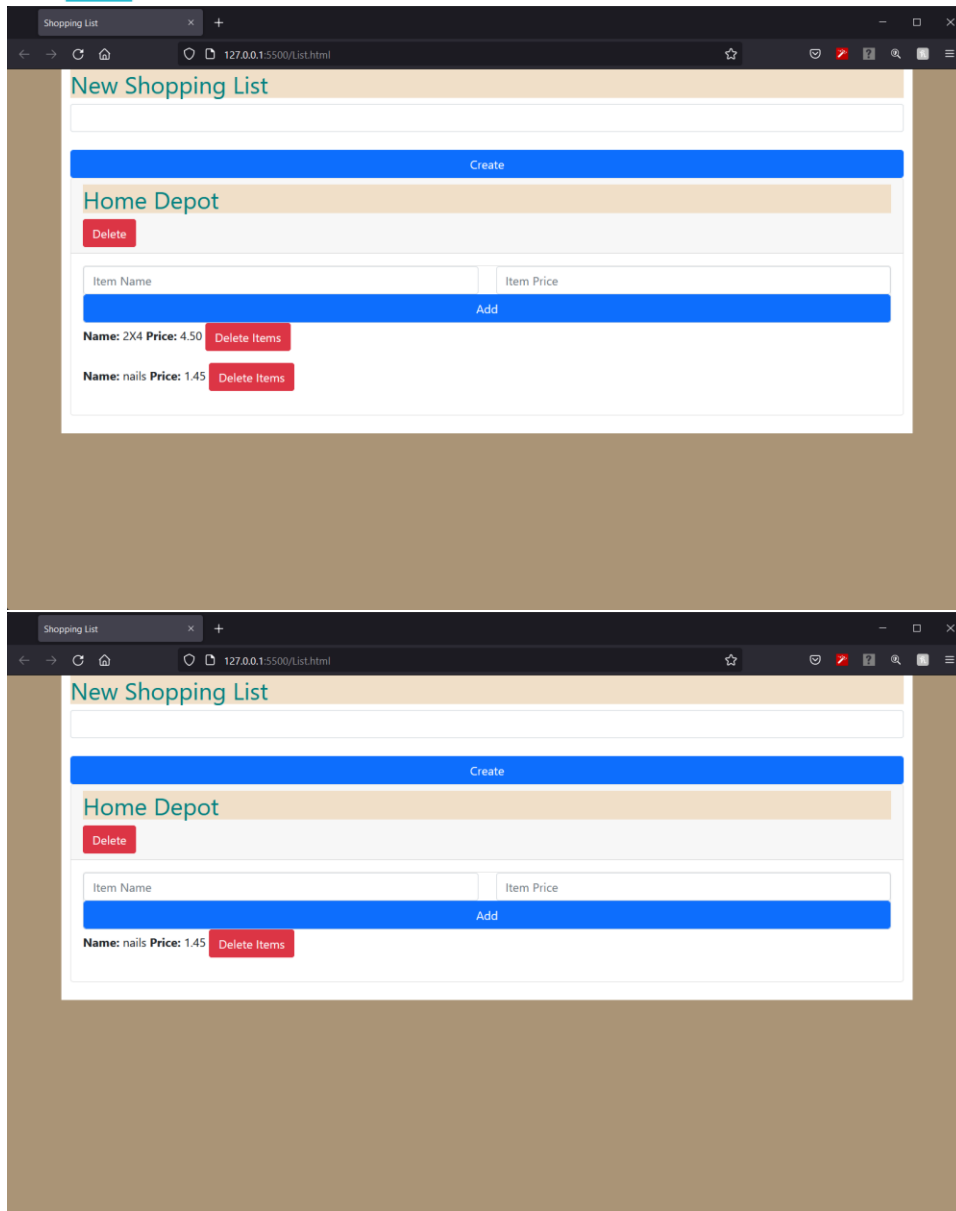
Shopping List × +

127.0.0.1:5500/List.html

New Shopping List

Create

Home Depot

Delete

Item Name

Item Price

Add

**Name:** 2X4 **Price:** 4.50 Delete Items

**Name:** nails **Price:** 1.45 Delete Items

Shopping List × +

127.0.0.1:5500/List.html

New Shopping List

Create

Home Depot

Delete

Item Name

Item Price

Add

**Name:** nails **Price:** 1.45 Delete Items